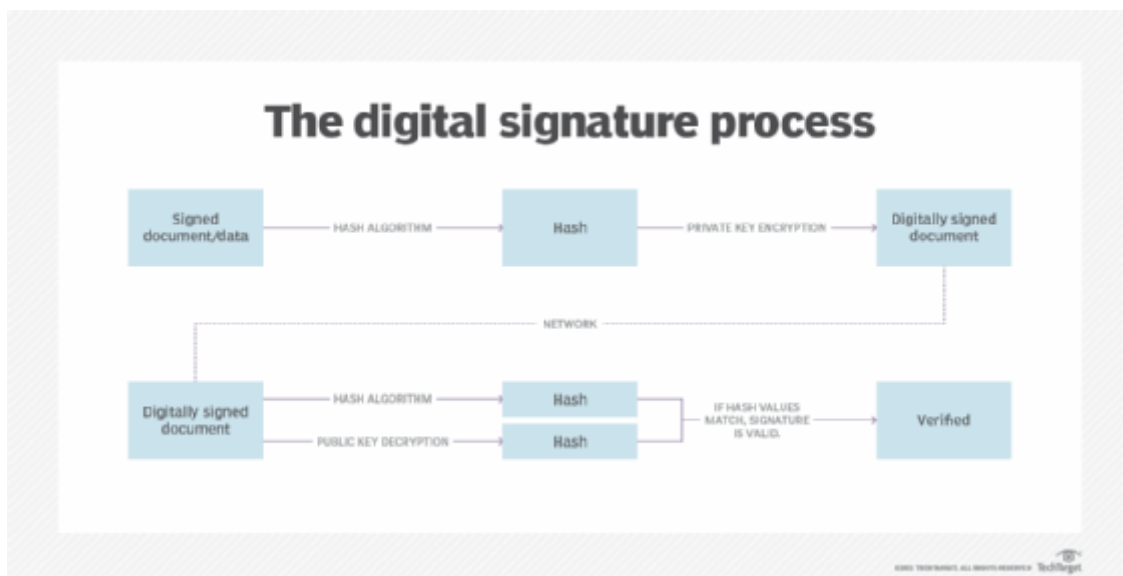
The digital signature process

Signed document/data

HASH ALGORITHM

Hash

PRIVATE KEY ENCRYPTION

Digitally signed document

NETWORK

Digitally signed document

HASH ALGORITHM

Hash

PUBLIC KEY DECRYPTION

Hash

IF HASH VALUES MATCH, SIGNATURE IS VALID.

Verified

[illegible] TechTarget